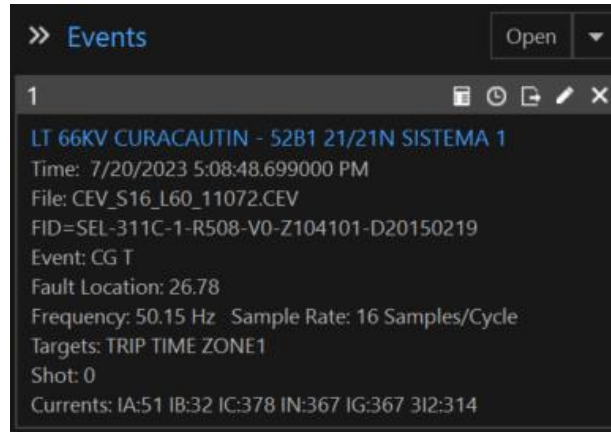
» Events

Open

1

LT 66KV CURACAUTIN - 52B1 21/21N SISTEMA 1
Time: 7/20/2023 5:08:48.699000 PM
File: CEV_S16_L60_11072.CEV
FID=SEL-311C-1-R508-V0-Z104101-D20150219
Event: CG T
Fault Location: 26.78
Frequency: 50.15 Hz Sample Rate: 16 Samples/Cycle
Targets: TRIP TIME ZONE1
Shot: 0
Currents: IA:51 IB:32 IC:378 IN:367 IG:367 3I2:314